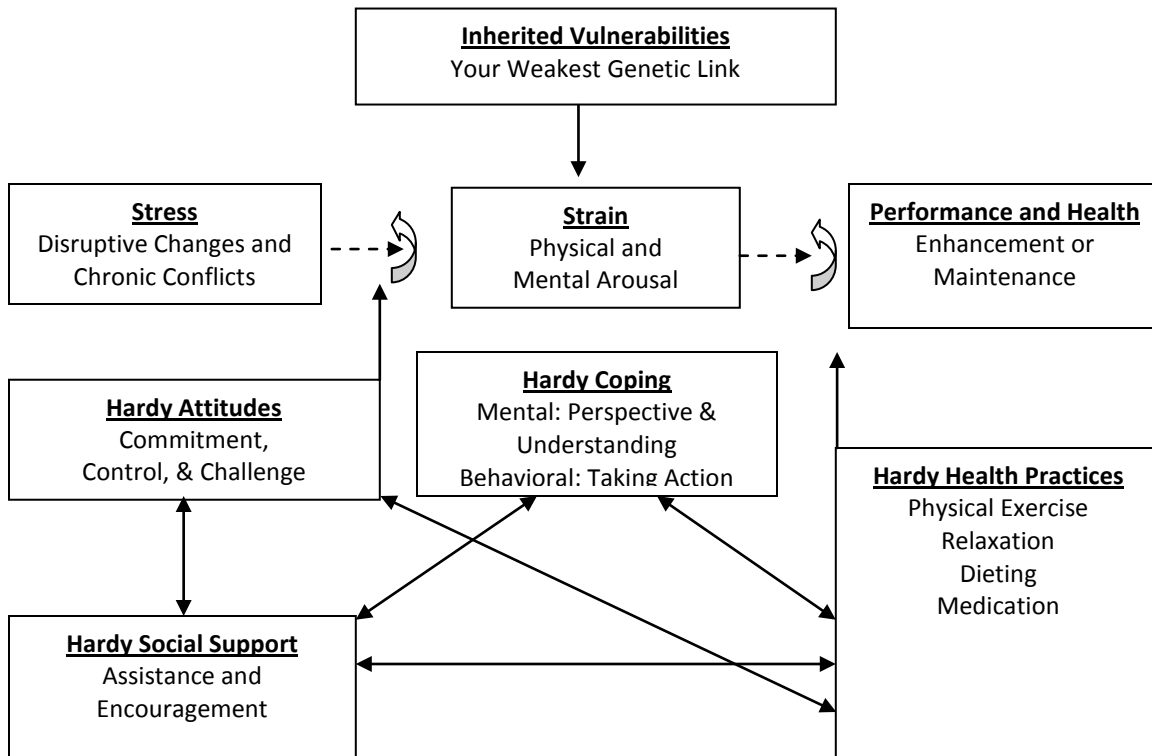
Inherited Vulnerabilities
Your Weakest Genetic Link

Stress
Disruptive Changes and Chronic Conflicts

Strain
Physical and Mental Arousal

Performance and Health
Enhancement or Maintenance

Hardy Attitudes
Commitment, Control, & Challenge

Hardy Coping
Mental: Perspective & Understanding
Behavioral: Taking Action

Hardy Health Practices
Physical Exercise
Relaxation
Dieting
Medication

Hardy Social Support
Assistance and Encouragement